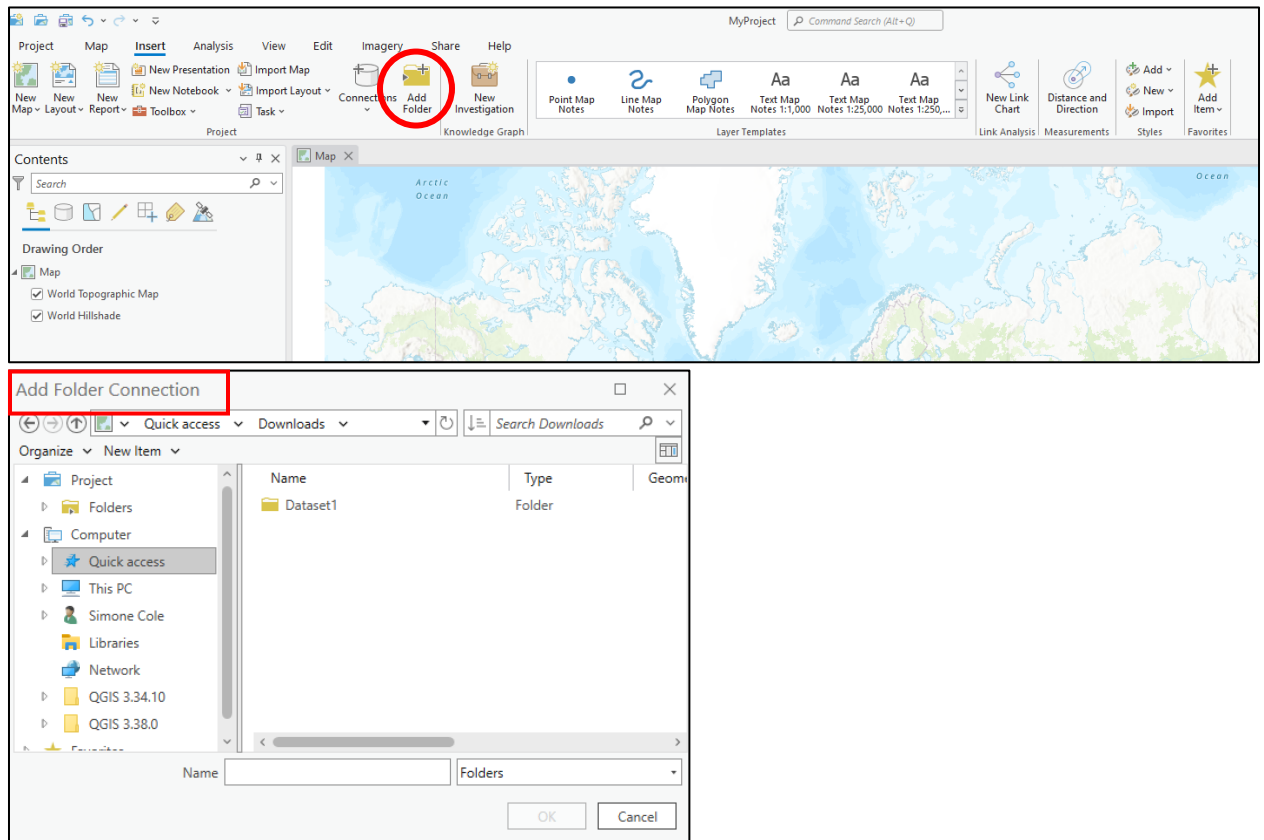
MyProject
Command Search (Alt+Q)

Project Map Insert Analysis View Edit Imagery Share Help

New Map
New Layout
New Report
New Presentation
New Notebook
Toolbox
Import Map
Import Layout
Task
Project
Connections
Add Folder
New Investigation
Knowledge Graph
Point Map Notes
Line Map Notes
Polygon Map Notes
Text Map Notes 1:1,000
Text Map Notes 1:25,000
Text Map Notes 1:250,...
Layer Templates
New Link Chart
Link Analysis
Distance and Direction
Measurements
Add
New
Import
Styles
Add Item
Favorites

Contents
Search
Drawing Order
Map
World Topographic Map
World Hillshade

Map
Arctic Ocean
Ocean

Add Folder Connection
Quick access Downloads
Search Downloads
Organize New Item
Project
Folders
Computer
Quick access
This PC
Simone Cole
Libraries
Network
QGIS 3.34.10
QGIS 3.38.0
Name
Type
Geom
Dataset1
Folder
Name
Folders
OK
Cancel